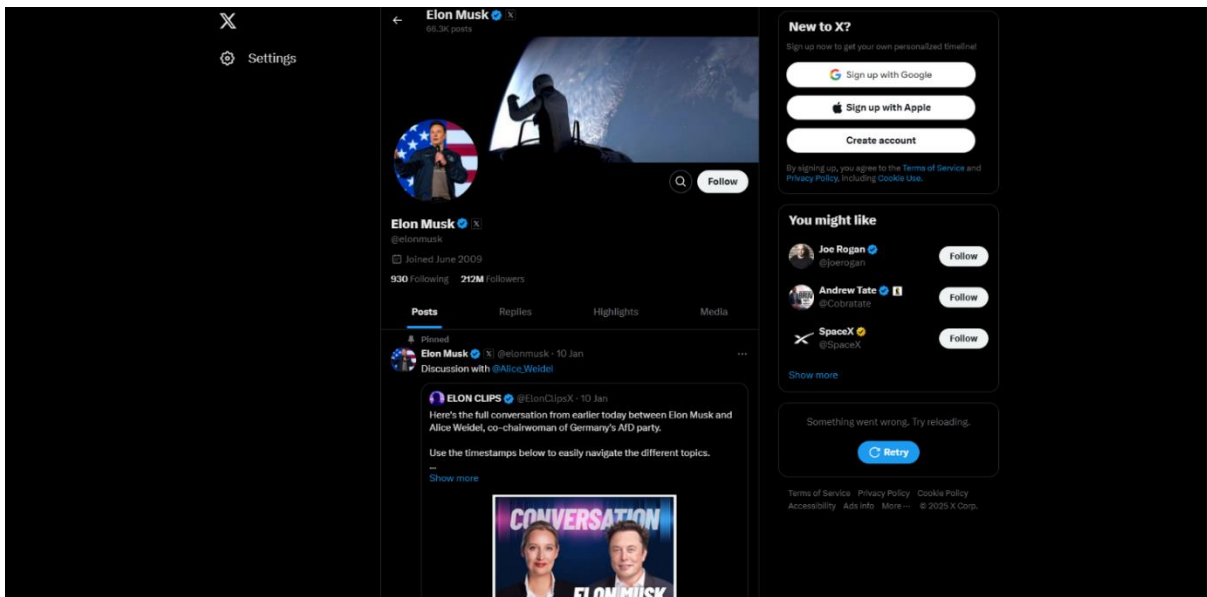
X

Settings

Elon Musk
66.3K posts

Follow

Elon Musk
@elonmusk
Joined June 2009
930 Following 212M Followers

Posts Replies Highlights Media

Pinned
Elon Musk @elonmusk · 10 Jan
Discussion with @Alice_Weidel

ELON CLIPS @ElonClipsX · 10 Jan
Here's the full conversation from earlier today between Elon Musk and Alice Weidel, co-chairwoman of Germany's AfD party.

Use the timestamps below to easily navigate the different topics.
...
Show more

CONVERSATION
ELON MUSK

New to X?
Sign up now to get your own personalized timeline!
Sign up with Google
Sign up with Apple
Create account
By signing up, you agree to the Terms of Service and Privacy Policy, including Cookie Use.

You might like
Joe Rogan @joerogan Follow
Andrew Tate @Cobratate Follow
SpaceX @SpaceX Follow
Show more

Something went wrong. Try reloading.
Retry

Terms of Service Privacy Policy Cookie Policy Accessibility Ads info More ··· © 2025 X Corp.